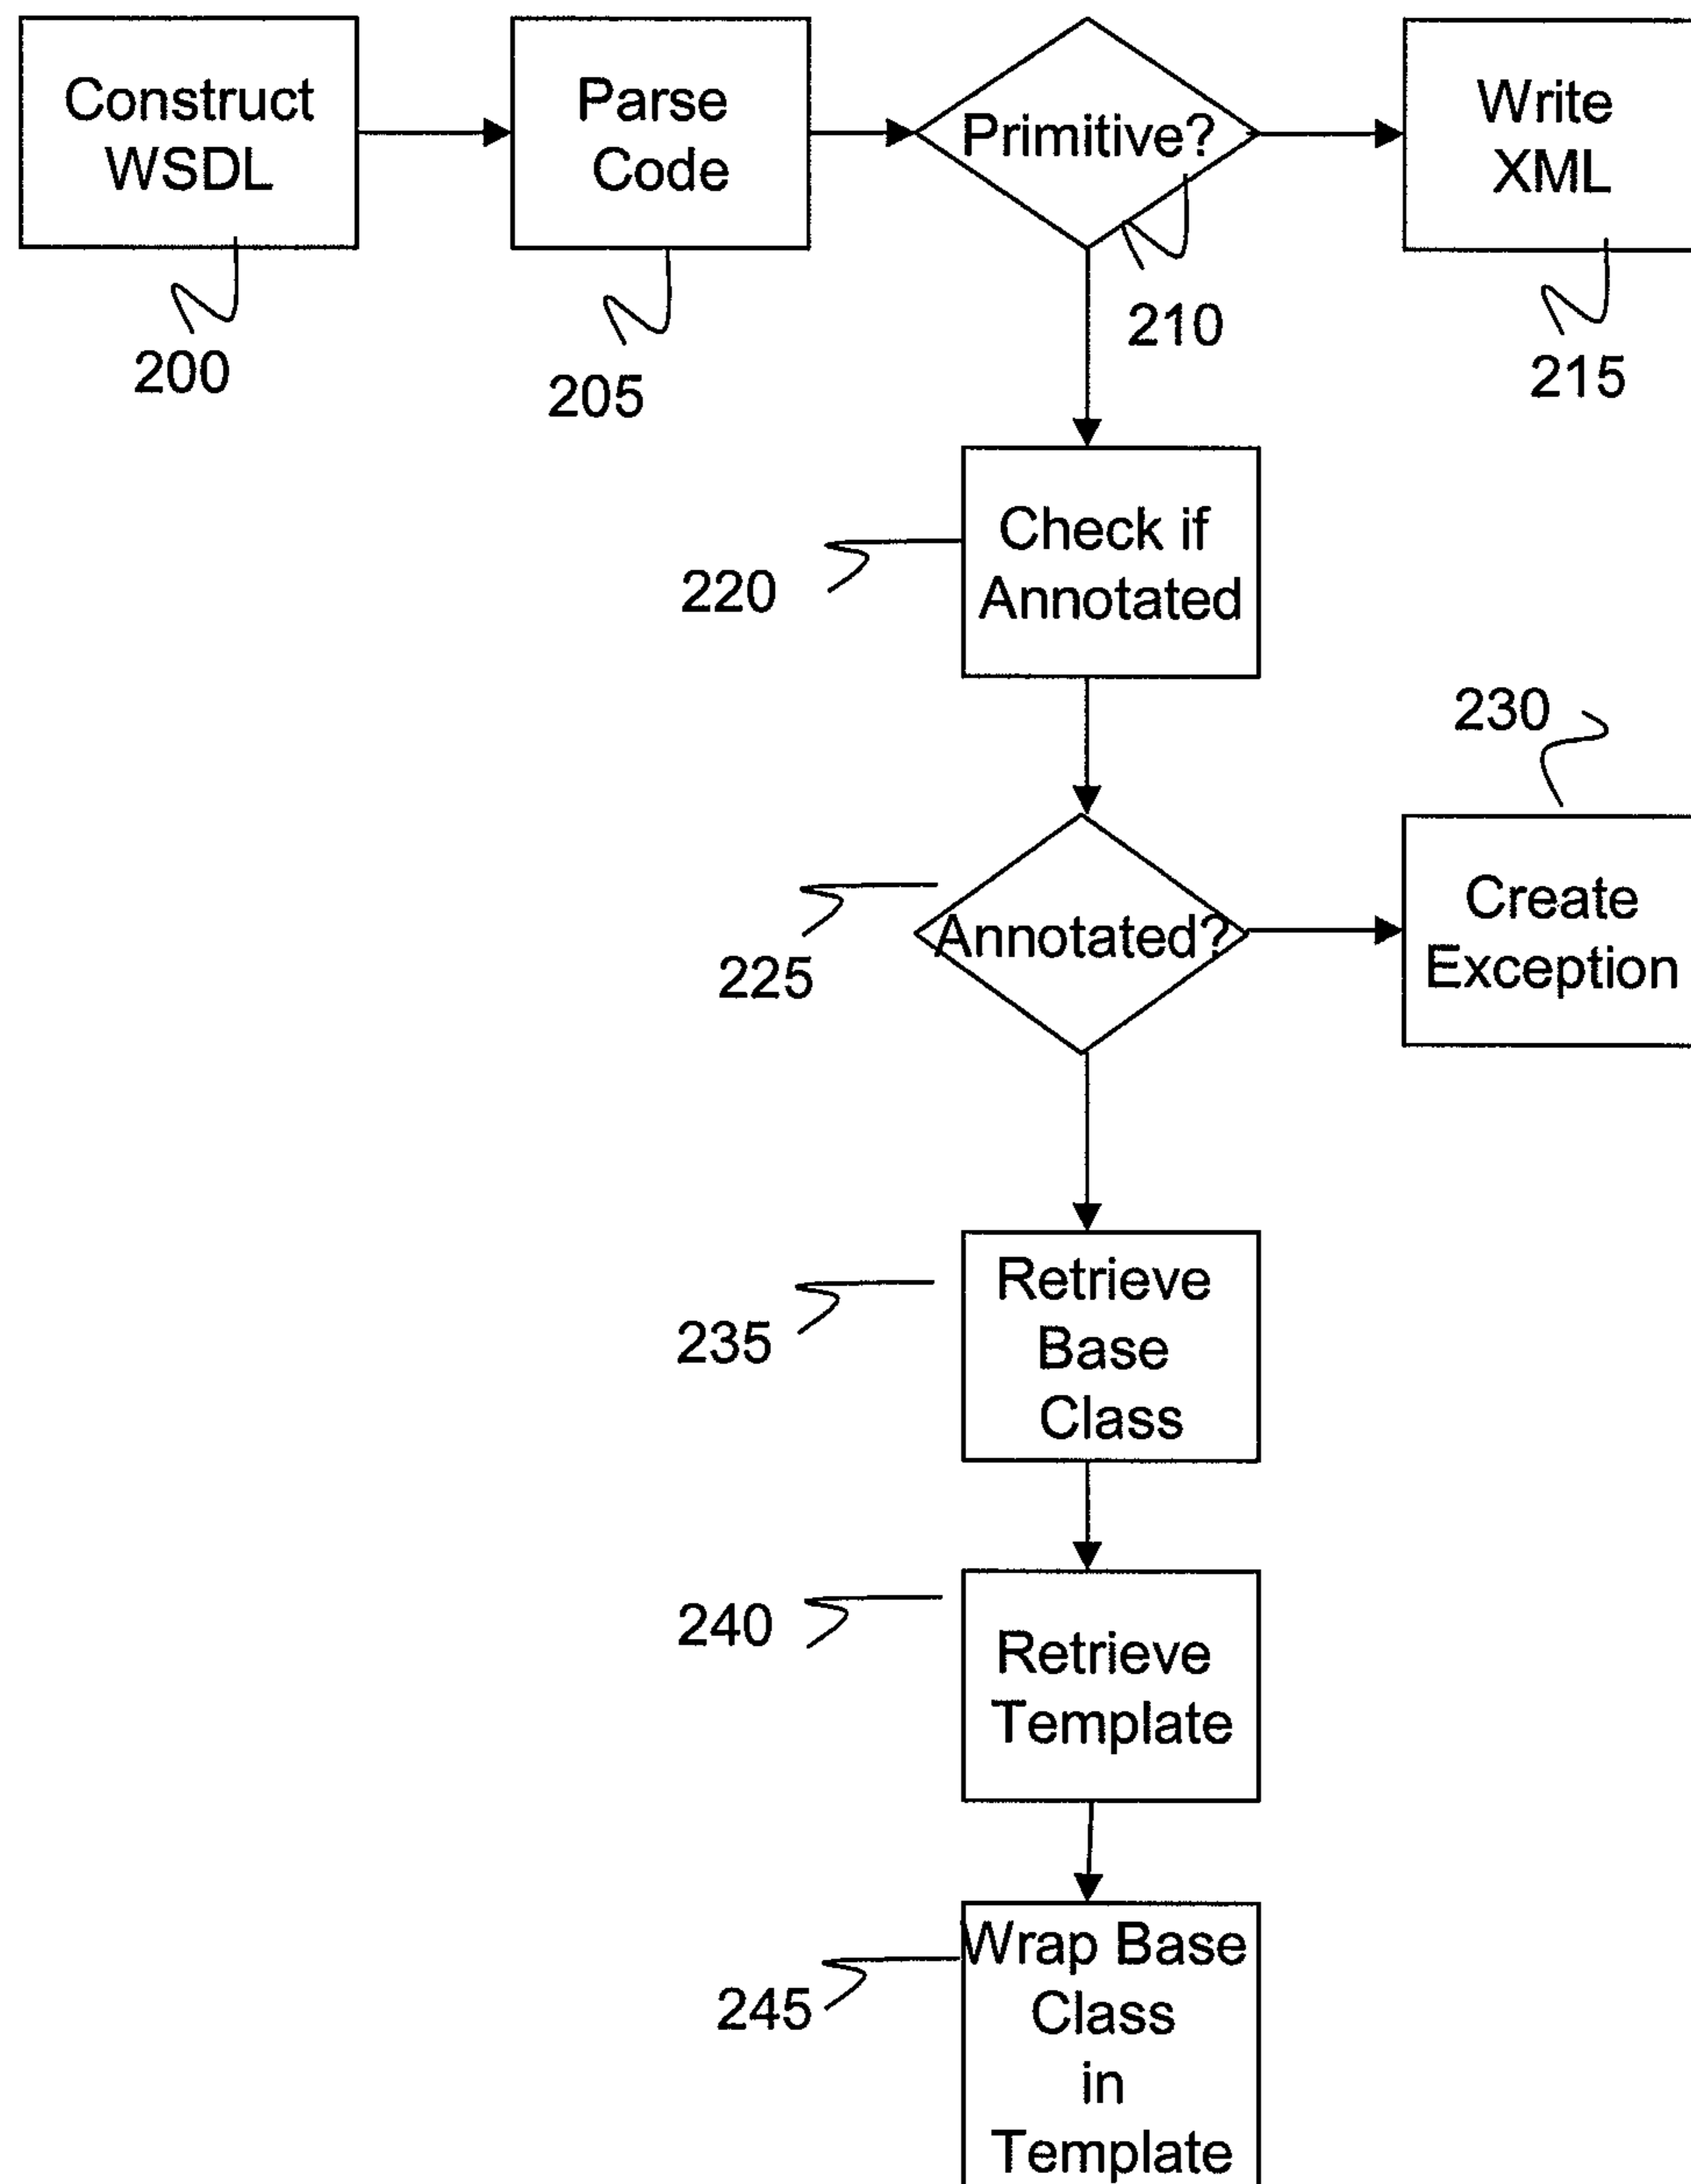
Construct WSDL

200

Parse Code

205

Primitive?

210

Write XML

215

Check if Annotated

220

230

Annotated?

225

Create Exception

Retrieve Base Class

235

240

Retrieve Template

Wrap Base Class in Template

245